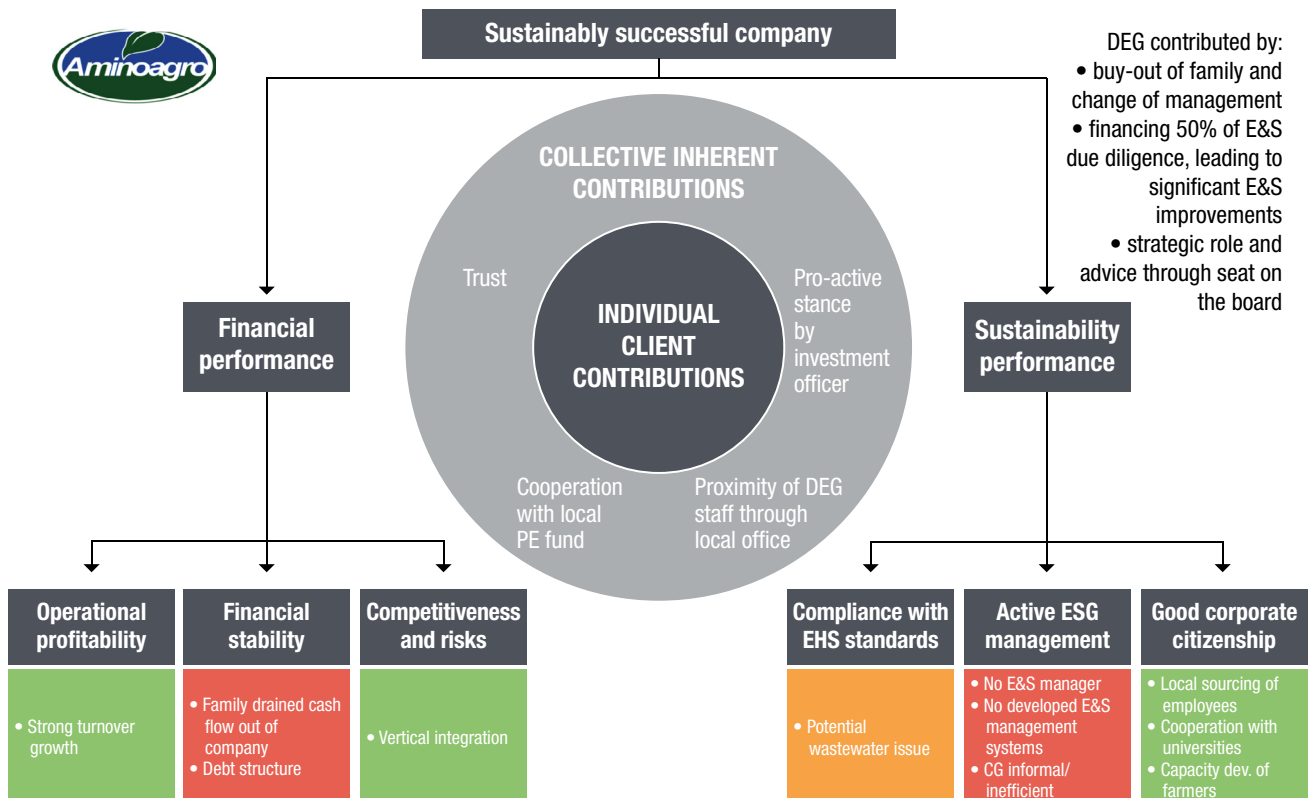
Aminoagro

Sustainably successful company

DEG contributed by:
• buy-out of family and change of management
• financing 50% of E&S due diligence, leading to significant E&S improvements
• strategic role and advice through seat on the board

COLLECTIVE INHERENT CONTRIBUTIONS

Trust

Pro-active stance by investment officer

INDIVIDUAL CLIENT CONTRIBUTIONS

Cooperation with local PE fund

Proximity of DEG staff through local office

Financial performance

Sustainability performance

Operational profitability

• Strong turnover growth

Financial stability

• Family drained cash flow out of company
• Debt structure

Competitiveness and risks

• Vertical integration

Compliance with EHS standards

• Potential wastewater issue

Active ESG management

• No E&S manager
• No developed E&S management systems
• CG informal/ inefficient

Good corporate citizenship

• Local sourcing of employees
• Cooperation with universities
• Capacity dev. of farmers